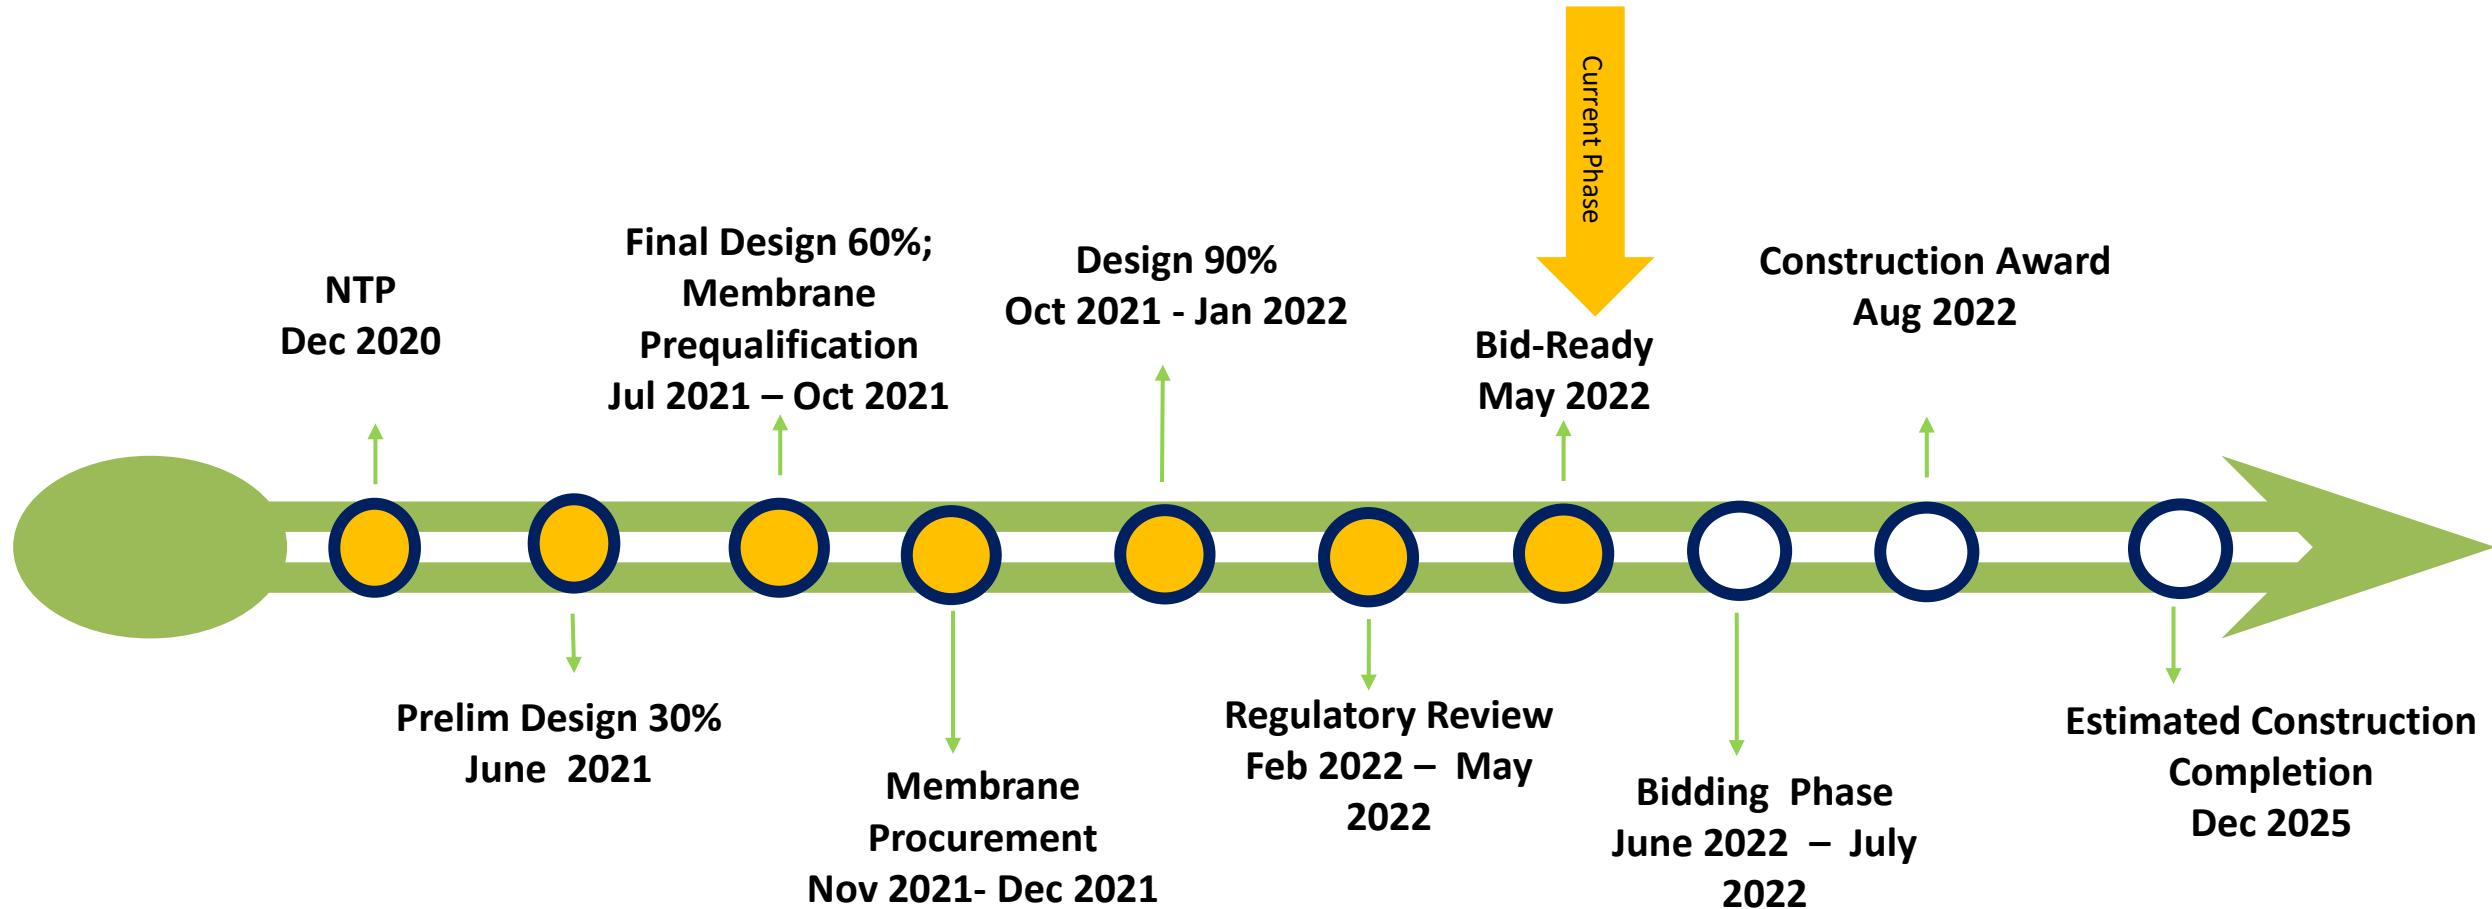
Current Phase

NTP
Dec 2020

Final Design 60%; Membrane Prequalification
Jul 2021 – Oct 2021

Design 90%
Oct 2021 - Jan 2022

Bid-Ready
May 2022

Construction Award
Aug 2022

Prelim Design 30%
June 2021

Membrane Procurement
Nov 2021- Dec 2021

Regulatory Review
Feb 2022 – May 2022

Bidding Phase
June 2022 – July 2022

Estimated Construction Completion
Dec 2025